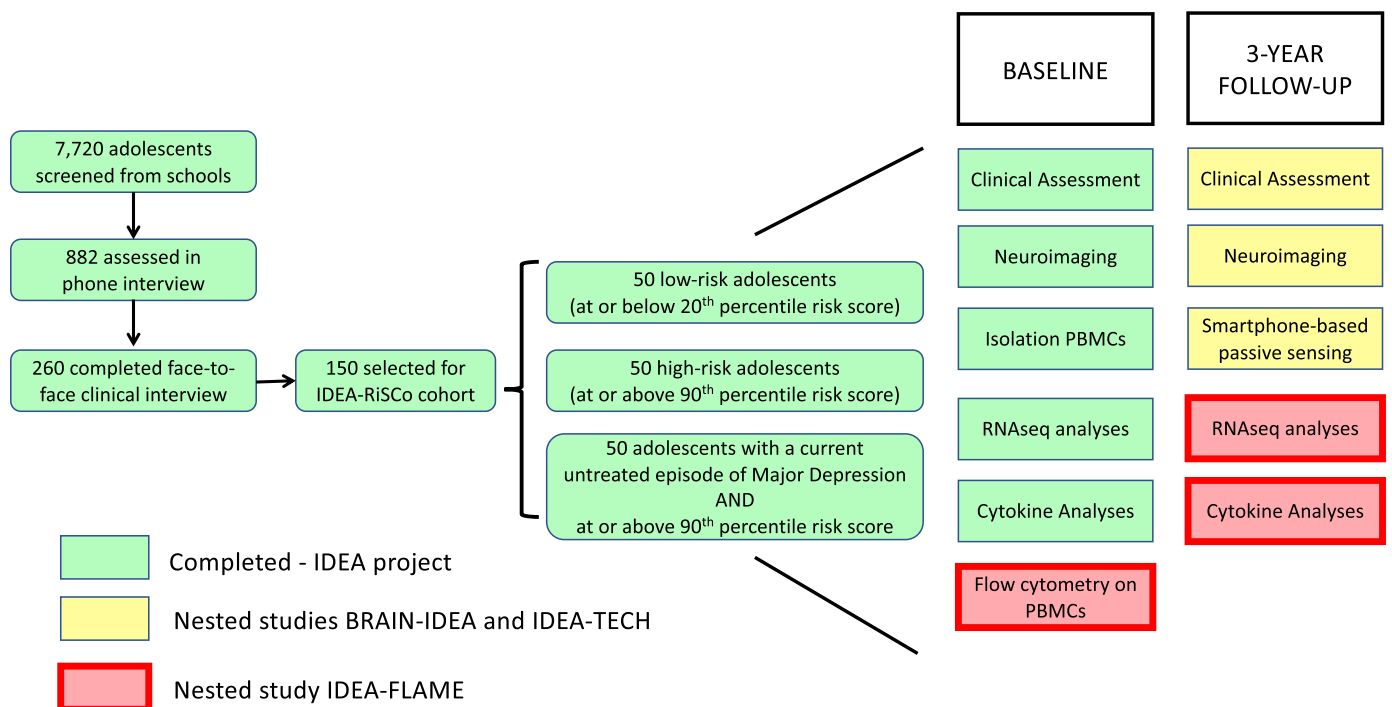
7,720 adolescents screened from schools

882 assessed in phone interview

260 completed face-to-face clinical interview

150 selected for IDEA-RiSCo cohort

50 low-risk adolescents (at or below 20$^{th}$ percentile risk score)

50 high-risk adolescents (at or above 90$^{th}$ percentile risk score)

50 adolescents with a current untreated episode of Major Depression AND at or above 90$^{th}$ percentile risk score

BASELINE

3-YEAR FOLLOW-UP

Clinical Assessment

Clinical Assessment

Neuroimaging

Neuroimaging

Isolation PBMCs

Smartphone-based passive sensing

RNAseq analyses

RNAseq analyses

Cytokine Analyses

Cytokine Analyses

Flow cytometry on PBMCs

Completed - IDEA project

Nested studies BRAIN-IDEA and IDEA-TECH

Nested study IDEA-FLAME